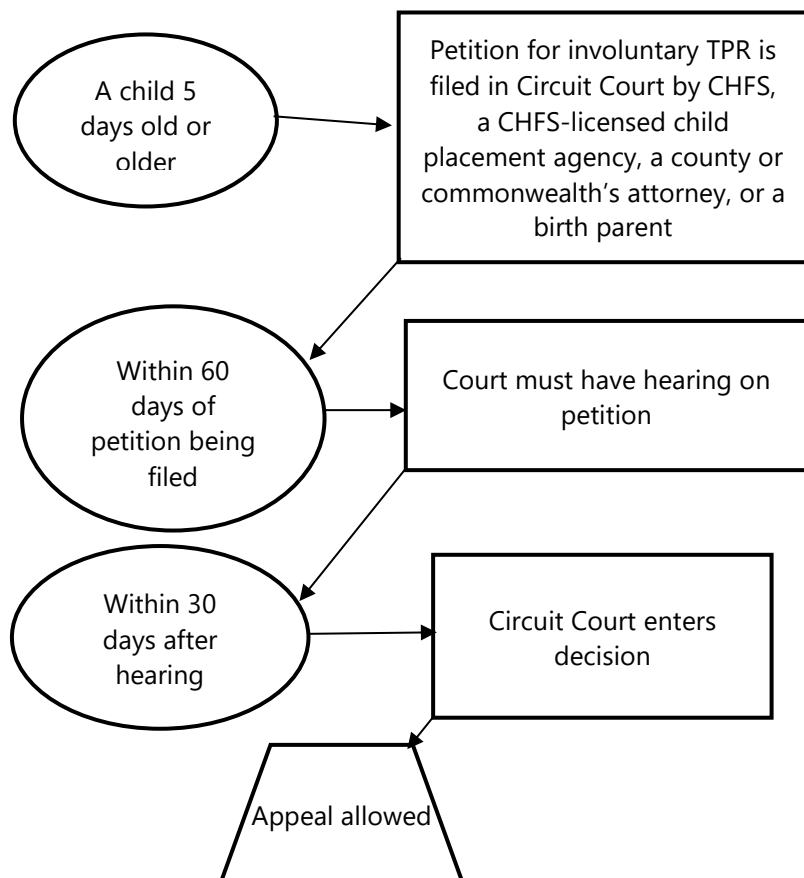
A child 5 days old or older

Petition for involuntary TPR is filed in Circuit Court by CHFS, a CHFS-licensed child placement agency, a county or commonwealth's attorney, or a birth parent

Within 60 days of petition being filed

Court must have hearing on petition

Within 30 days after hearing

Circuit Court enters decision

Appeal allowed